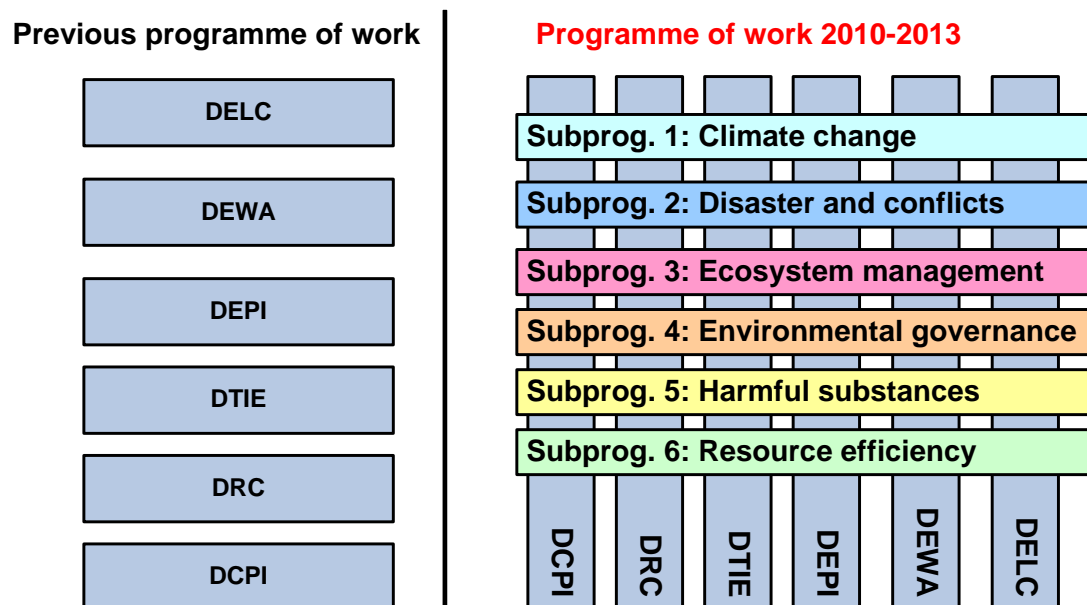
Previous programme of work

DELC

DEWA

DEPI

DTIE

DRC

DCPI

Programme of work 2010-2013

Subprog. 1: Climate change

Subprog. 2: Disaster and conflicts

Subprog. 3: Ecosystem management

Subprog. 4: Environmental governance

Subprog. 5: Harmful substances

Subprog. 6: Resource efficiency

DCPI

DRC

DTIE

DEPI

DEWA

DELC